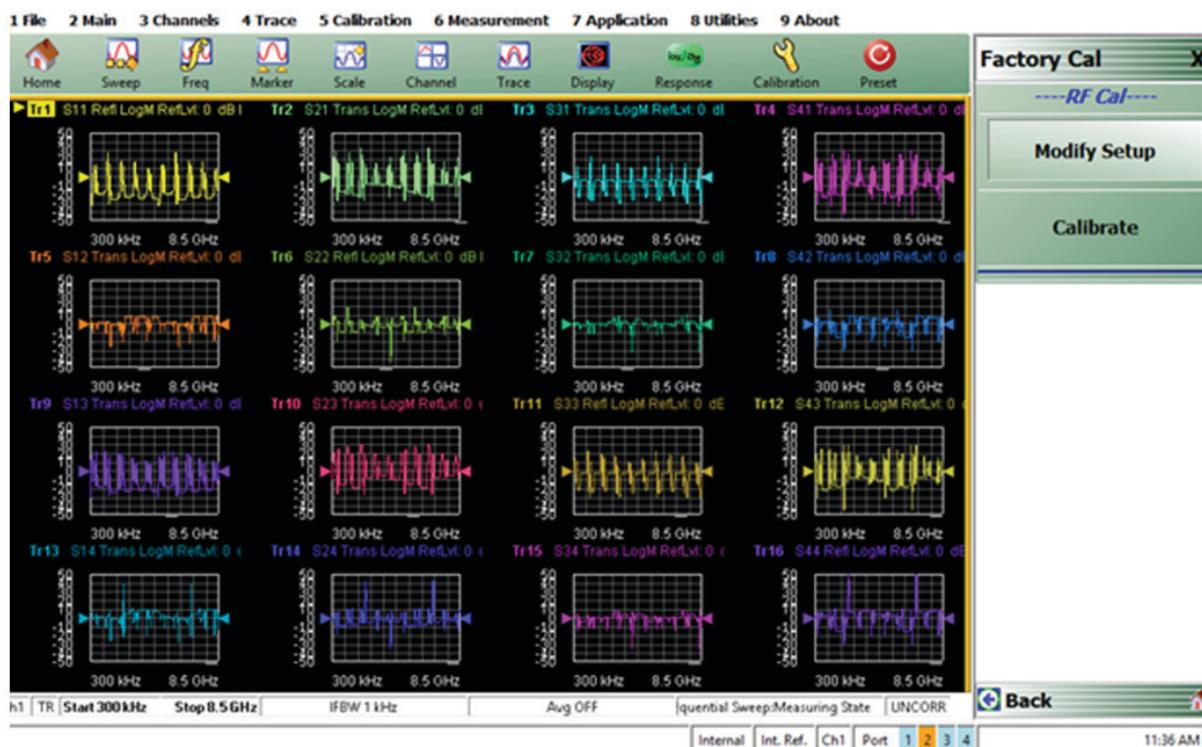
1 File 2 Main 3 Channels 4 Trace 5 Calibration 6 Measurement 7 Application 8 Utilities 9 About

Home Sweep Freq Marker Scale Channel Trace Display Response Calibration Preset

Factory Cal X

----RF Cal----

Modify Setup

Calibrate

Tr1 S11 Refl LogM RefLvl: 0 dB
Tr2 S21 Trans LogM RefLvl: 0 dl
Tr3 S31 Trans LogM RefLvl: 0 dl
Tr4 S41 Trans LogM RefLvl: 0 dl

300 kHz 8.5 GHz
300 kHz 8.5 GHz
300 kHz 8.5 GHz
300 kHz 8.5 GHz

Tr5 S12 Trans LogM RefLvl: 0 dl
Tr6 S22 Refl LogM RefLvl: 0 dB
Tr7 S32 Trans LogM RefLvl: 0 dl
Tr8 S42 Trans LogM RefLvl: 0 dl

300 kHz 8.5 GHz
300 kHz 8.5 GHz
300 kHz 8.5 GHz
300 kHz 8.5 GHz

Tr9 S13 Trans LogM RefLvl: 0 dl
Tr10 S23 Trans LogM RefLvl: 0
Tr11 S33 Refl LogM RefLvl: 0 dE
Tr12 S43 Trans LogM RefLvl: 0

300 kHz 8.5 GHz
300 kHz 8.5 GHz
300 kHz 8.5 GHz
300 kHz 8.5 GHz

Tr13 S14 Trans LogM RefLvl: 0
Tr14 S24 Trans LogM RefLvl: 0
Tr15 S34 Trans LogM RefLvl: 0
Tr16 S44 Refl LogM RefLvl: 0 dE

300 kHz 8.5 GHz
300 kHz 8.5 GHz
300 kHz 8.5 GHz
300 kHz 8.5 GHz

Back

h1 | TR | Start 300 kHz | Stop 8.5 GHz | IFBW 1 kHz | Avg OFF | quential Sweep:Measuring State | UNCORR

Internal | Int. Ref. | Ch1 | Port 1 2 3 4 | 11:36 AM